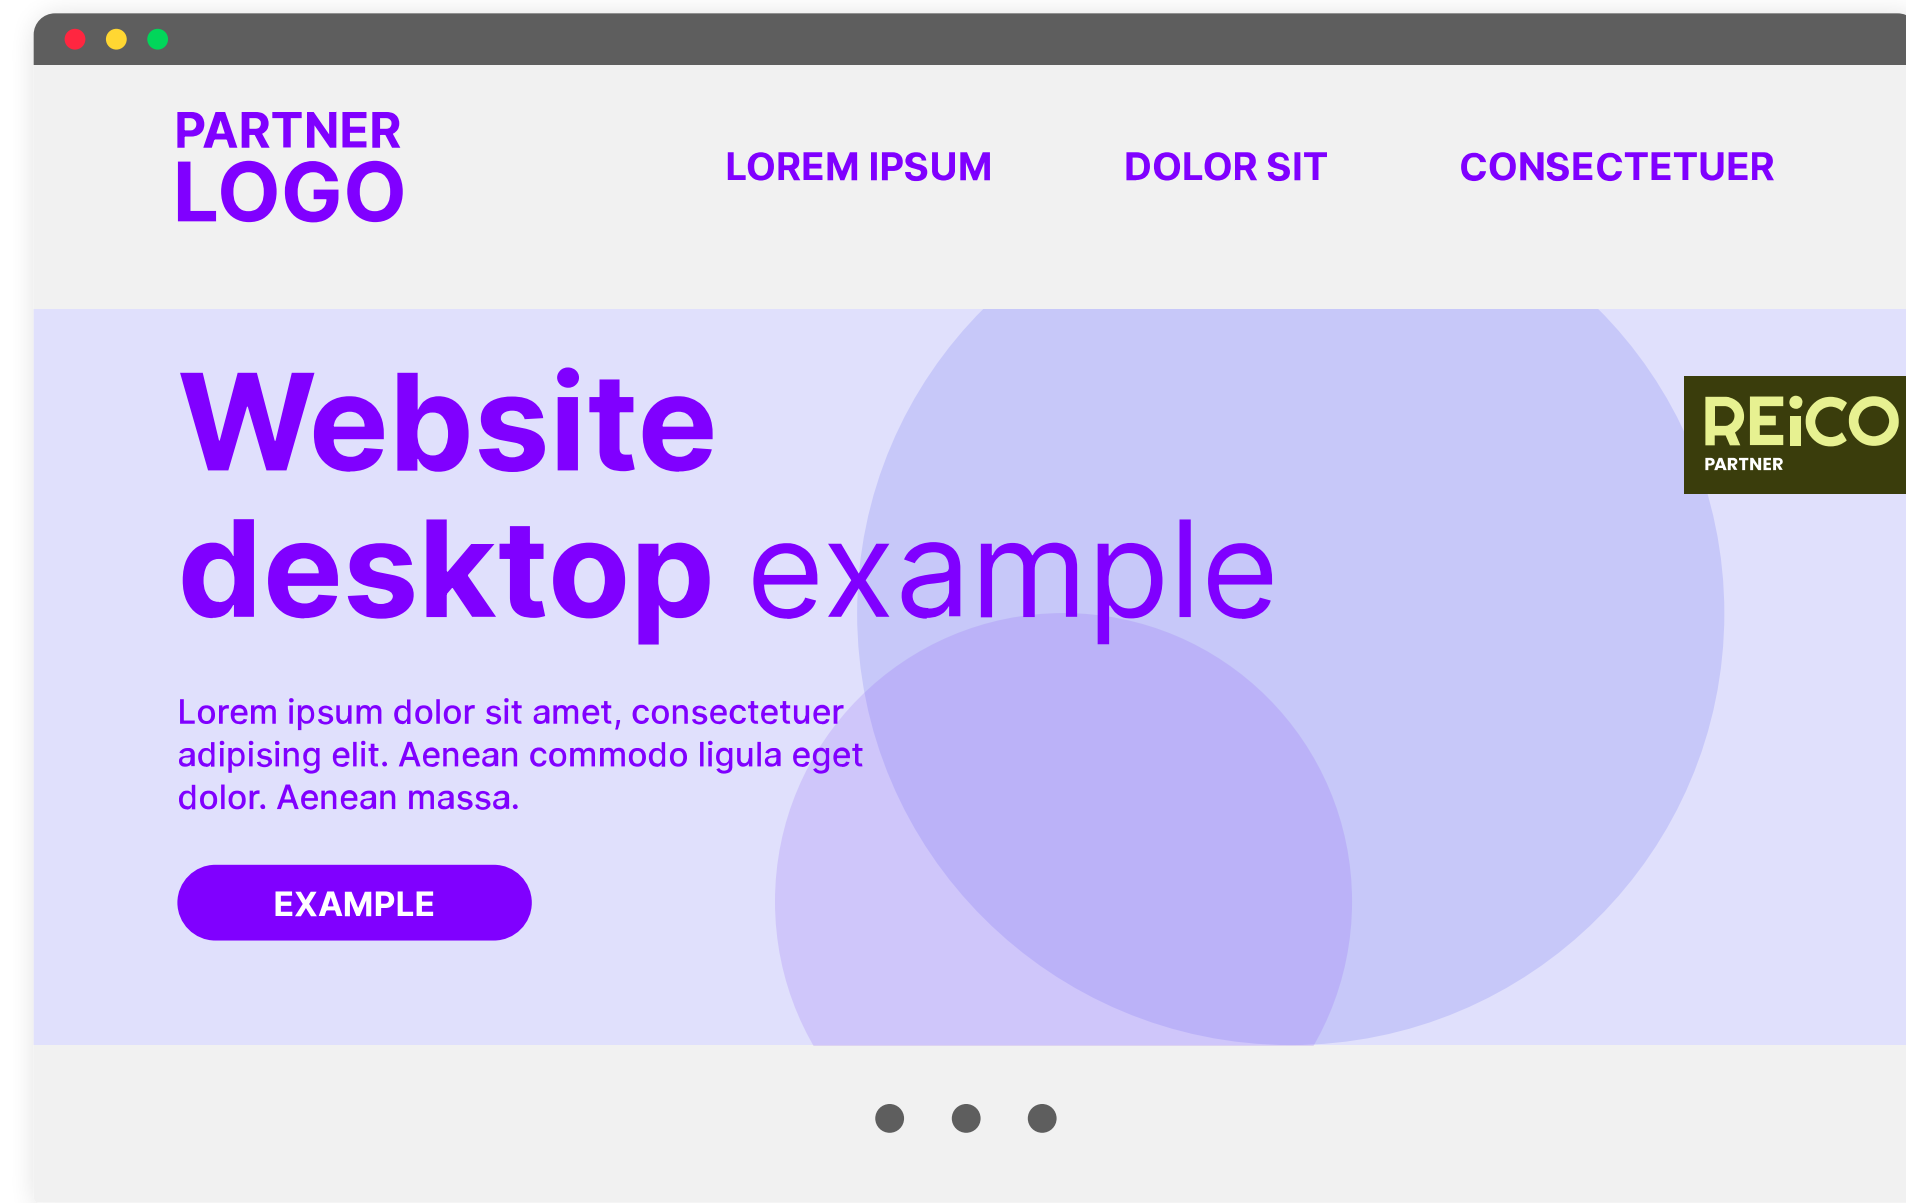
PARTNER
LOGO

LOREM IPSUM

DOLOR SIT

CONSECTETUER

REiCO
PARTNER

Website desktop example

Lorem ipsum dolor sit amet, consectetuer adipising elit. Aenean commodo ligula eget dolor. Aenean massa.

EXAMPLE